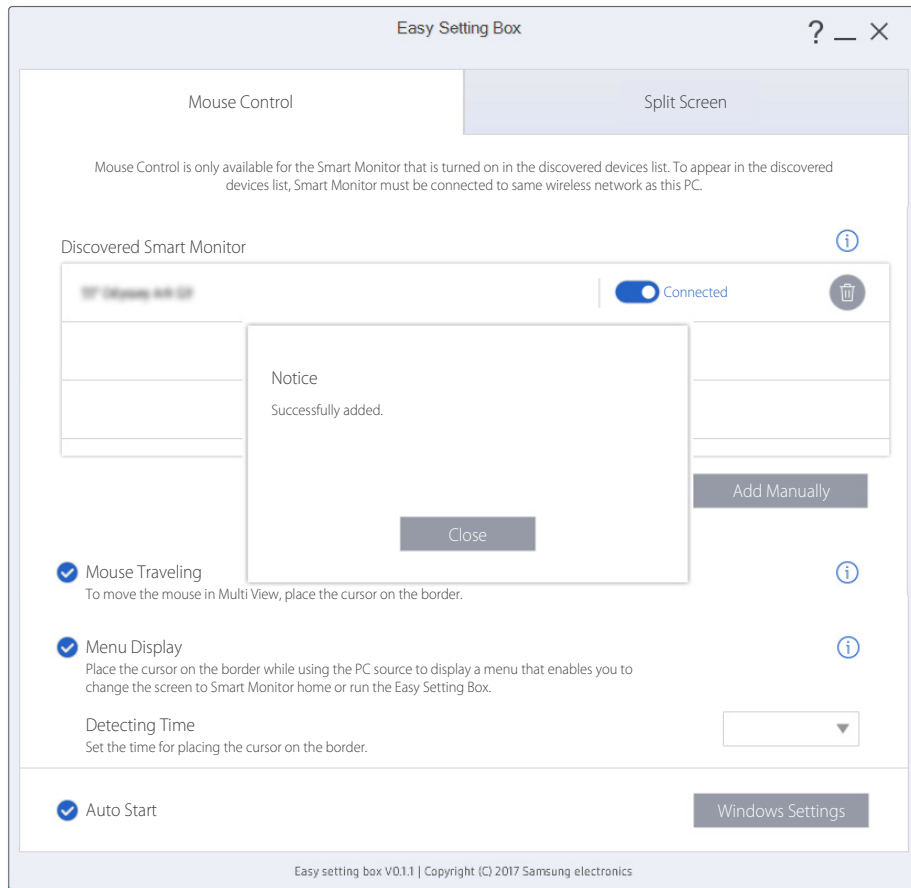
Easy Setting Box

? _ X

Mouse Control

Split Screen

Mouse Control is only available for the Smart Monitor that is turned on in the discovered devices list. To appear in the discovered devices list, Smart Monitor must be connected to same wireless network as this PC.

Discovered Smart Monitor

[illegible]

Connected

Notice

Successfully added.

Close

Add Manually

Mouse Traveling
To move the mouse in Multi View, place the cursor on the border.

Menu Display
Place the cursor on the border while using the PC source to display a menu that enables you to change the screen to Smart Monitor home or run the Easy Setting Box.

Detecting Time
Set the time for placing the cursor on the border.

Auto Start

Windows Settings

Easy setting box V0.1.1 | Copyright (C) 2017 Samsung electronics